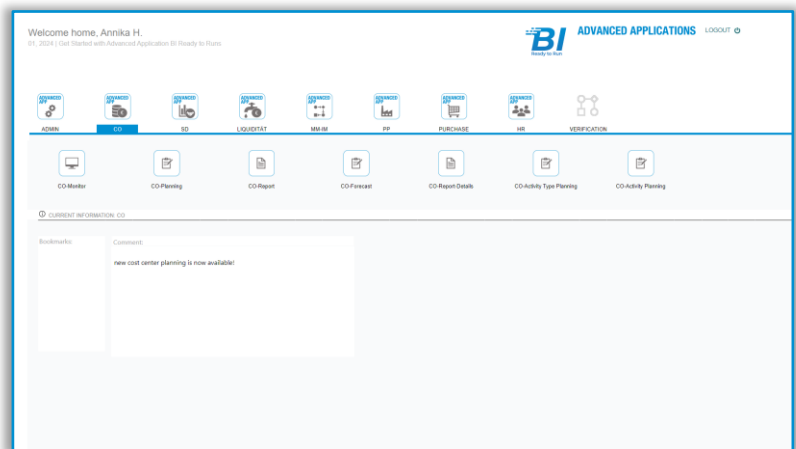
Welcome home, Annika H.

01. 2024 | Get Started with Advanced Application BI Ready to Run

BI
Ready to Run

ADVANCED APPLICATIONS

LOGOUT

ADVANCED APP
ADMIN

ADVANCED APP
CO

ADVANCED APP
SD

ADVANCED APP
LIQUIDITÄT

ADVANCED APP
MM-IM

ADVANCED APP
PP

ADVANCED APP
PURCHASE

ADVANCED APP
HR

VERIFICATION

CO-Monitor

CO-Planning

CO-Report

CO-Forecast

CO-Report Details

CO-Activity Type Planning

CO-Activity Planning

CURRENT INFORMATION: CO

Bookmarks:

Comment:

new cost center planning is now available!